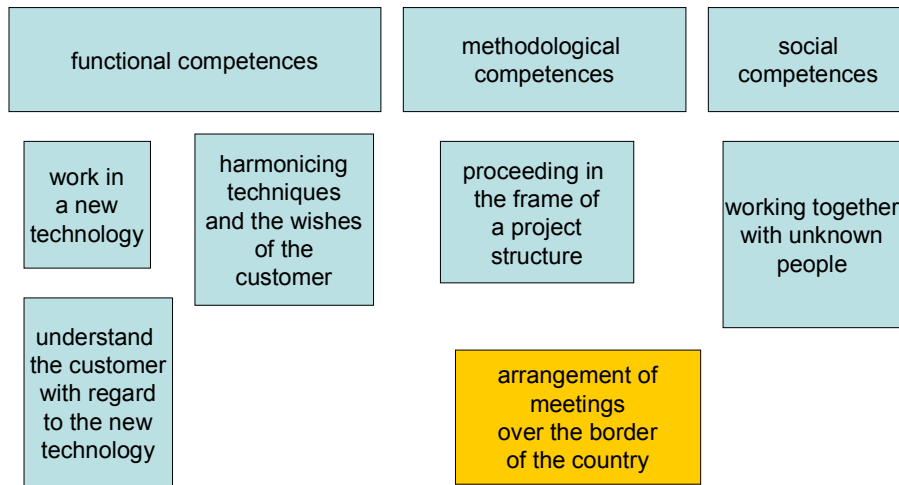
functional competences

methodological competences

social competences

work in a new technology

harmonicing techniques and the wishes of the customer

proceeding in the frame of a project structure

working together with unknown people

understand the customer with regard to the new technology

arrangement of meetings over the border of the country